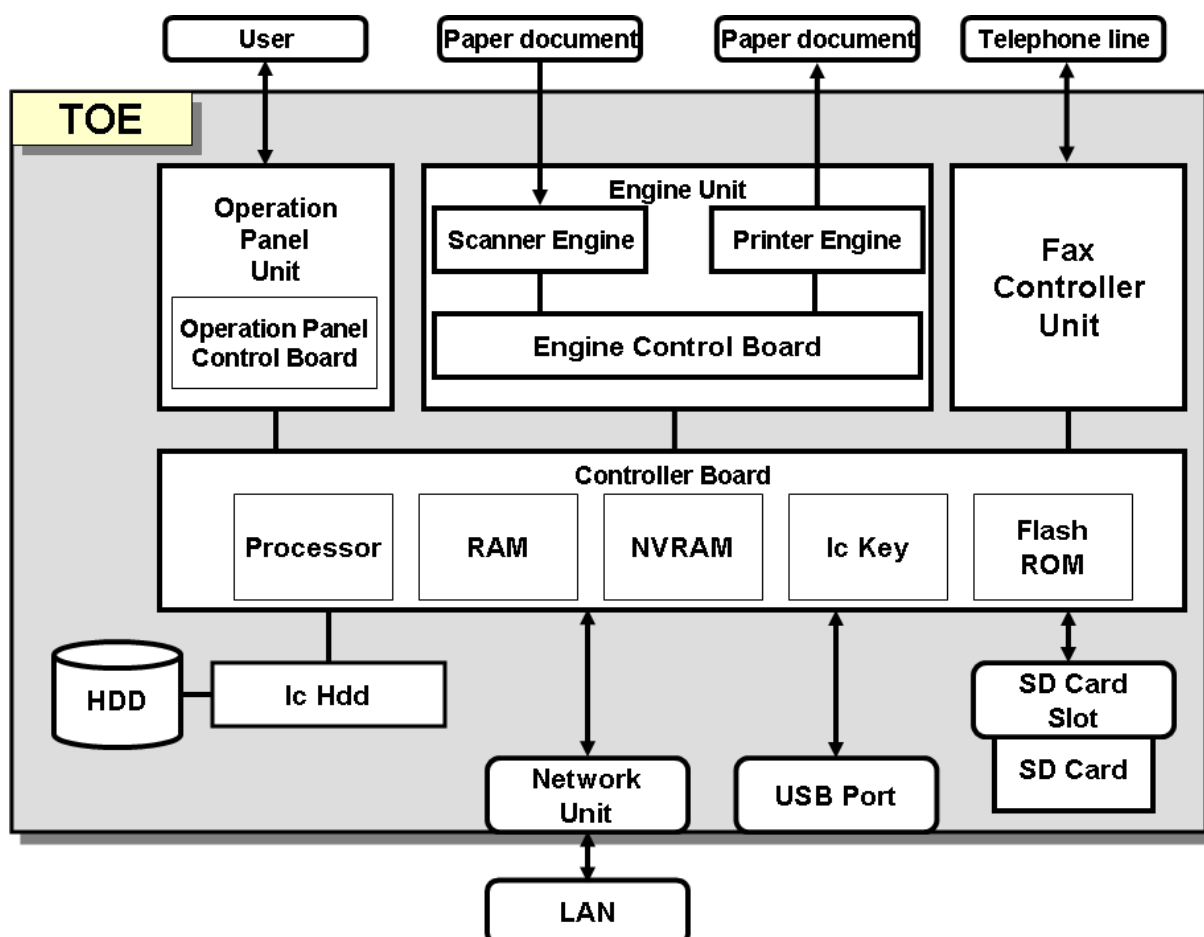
User
Paper document
Paper document
Telephone line

TOE

Operation Panel Unit
Operation Panel Control Board

Engine Unit
Scanner Engine
Printer Engine
Engine Control Board

Fax Controller Unit

Controller Board
Processor
RAM
NVRAM
Ic Key
Flash ROM

HDD
Ic Hdd
Network Unit
USB Port
SD Card Slot
SD Card

LAN